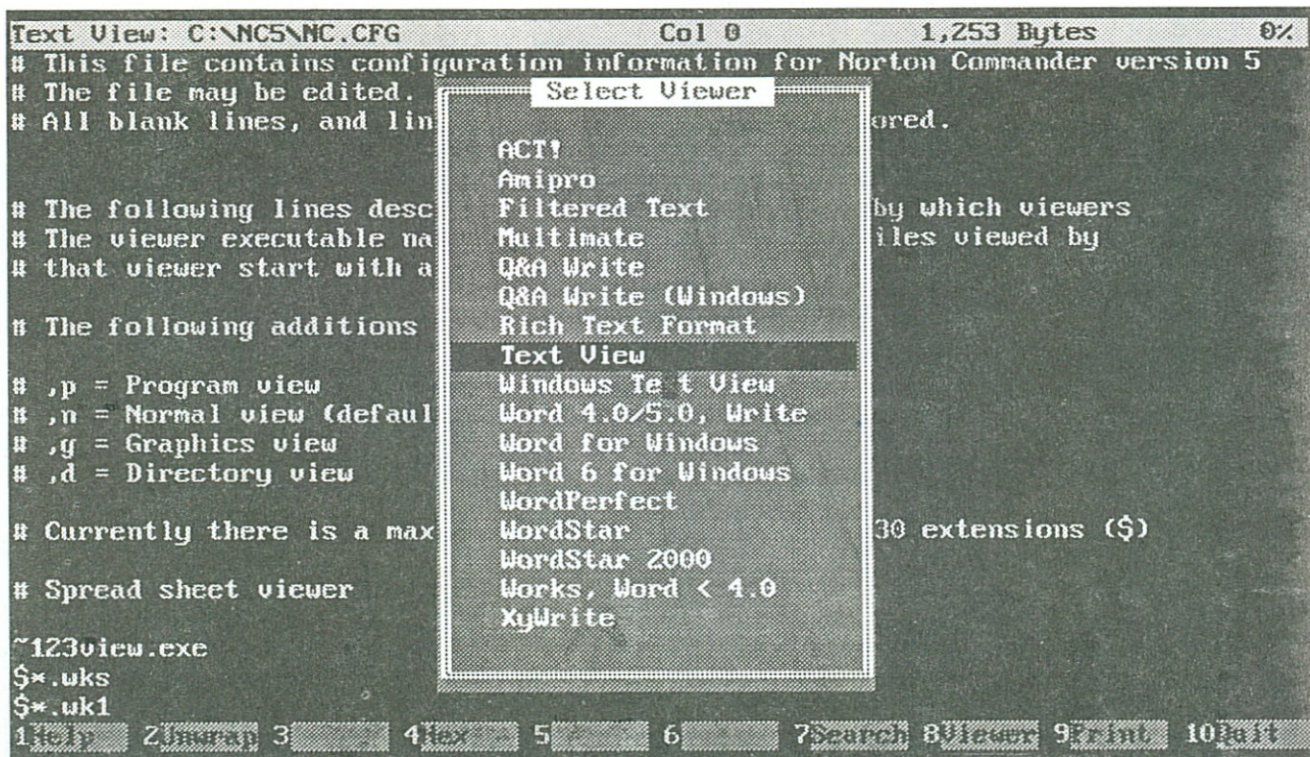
Text View: C:\NC5\NC.CFG Col 0 1,253 Bytes 0%

# This file contains configuration information for Norton Commander version 5
# The file may be edited.
# All blank lines, and lin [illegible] ored.

# The following lines desc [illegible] by which viewers
# The viewer executable na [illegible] iles viewed by
# that viewer start with a

# The following additions

# ,p = Program view
# ,n = Normal view (defaul
# ,g = Graphics view
# ,d = Directory view

# Currently there is a max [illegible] 30 extensions ($)

# Spread sheet viewer

~123view.exe
$*.wks
$*.wk1

Select Viewer

ACT!
Amipro
Filtered Text
Multimate
Q&A Write
Q&A Write (Windows)
Rich Text Format
Text View
Windows Te t View
Word 4.0/5.0, Write
Word for Windows
Word 6 for Windows
WordPerfect
WordStar
WordStar 2000
Works, Word < 4.0
XyWrite

1Help 2Unwrap 3 4Hex 5 6 7Search 8Viewer 9Print 10Quit